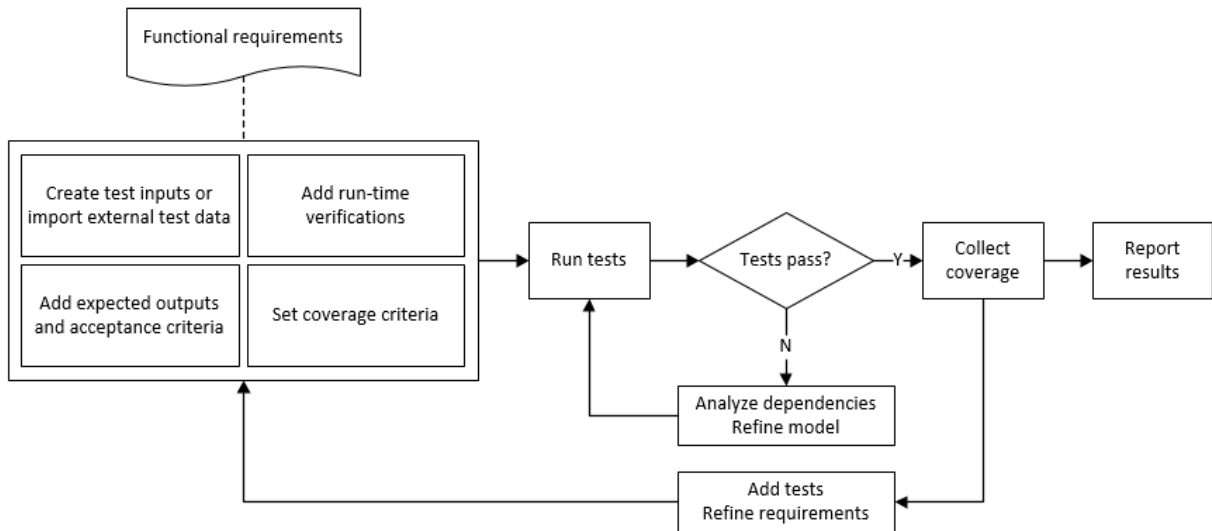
Functional requirements

Create test inputs or import external test data

Add run-time verifications

Add expected outputs and acceptance criteria

Set coverage criteria

Run tests

Tests pass?

Y

Collect coverage

Report results

N

Analyze dependencies
Refine model

Add tests
Refine requirements